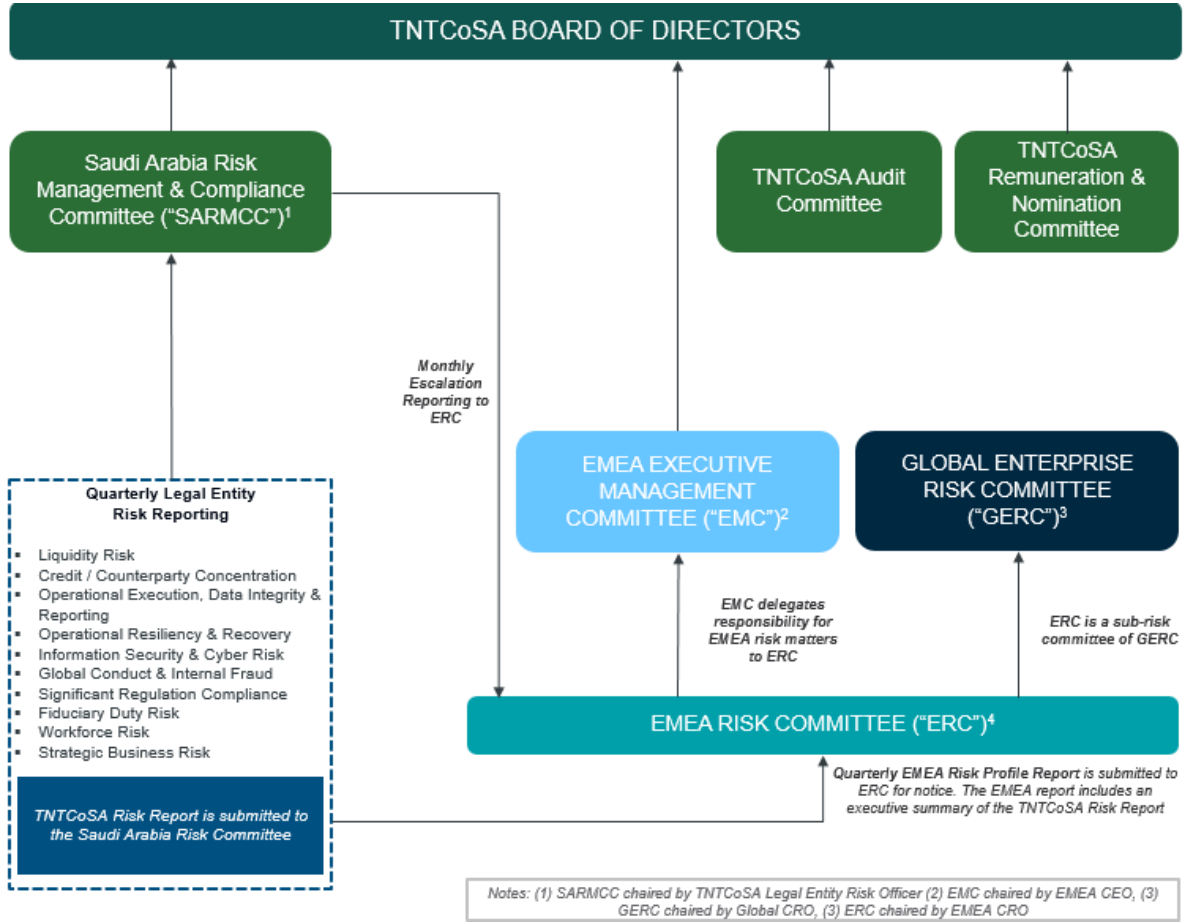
TNTCoSA BOARD OF DIRECTORS

Saudi Arabia Risk Management & Compliance Committee ("SARMCC")$^1$

TNTCoSA Audit Committee

TNTCoSA Remuneration & Nomination Committee

Monthly Escalation Reporting to ERC

EMEA EXECUTIVE MANAGEMENT COMMITTEE ("EMC")$^2$

GLOBAL ENTERPRISE RISK COMMITTEE ("GERC")$^3$

Quarterly Legal Entity Risk Reporting

- Liquidity Risk
- Credit / Counterparty Concentration
- Operational Execution, Data Integrity & Reporting
- Operational Resiliency & Recovery
- Information Security & Cyber Risk
- Global Conduct & Internal Fraud
- Significant Regulation Compliance
- Fiduciary Duty Risk
- Workforce Risk
- Strategic Business Risk

TNTCoSA Risk Report is submitted to the Saudi Arabia Risk Committee

EMC delegates responsibility for EMEA risk matters to ERC

ERC is a sub-risk committee of GERC

EMEA RISK COMMITTEE ("ERC")$^4$

Quarterly EMEA Risk Profile Report is submitted to ERC for notice. The EMEA report includes an executive summary of the TNTCoSA Risk Report

Notes: (1) SARMCC chaired by TNTCoSA Legal Entity Risk Officer (2) EMC chaired by EMEA CEO, (3) GERC chaired by Global CRO, (3) ERC chaired by EMEA CRO